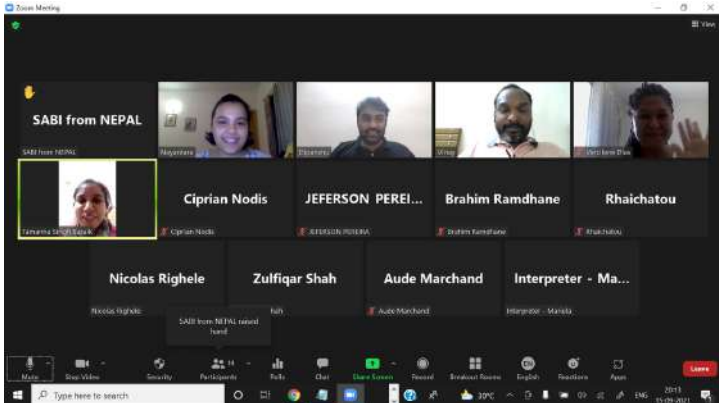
Zoom Meeting

View

SABI from NEPAL

SABI from NEPAL

Nayantara

Dinamaru

Vinay

Veronica Diaz

Tamanna Singh Dayal

Ciprian Nodis

Ciprian Nodis

JEFERSON PEREI...

JEFERSON PEREIRA

Brahim Ramdhane

Brahim Ramdhane

Rhaichatou

Rhaichatou

Nicolas Righele

Nicolas Righele

Zulfiqar Shah

hah

Aude Marchand

Aude Marchand

Interpreter - Ma...

Interpreter - Mariela

SABI from NEPAL raised hand

Mute

Stop Video

Security

Participants 14

Polls

Chat

Share Screen

Record

Breakout Rooms

English

Reactions

Apps

Leave

Type here to search

30°C

ENG

20:13
15-09-2021